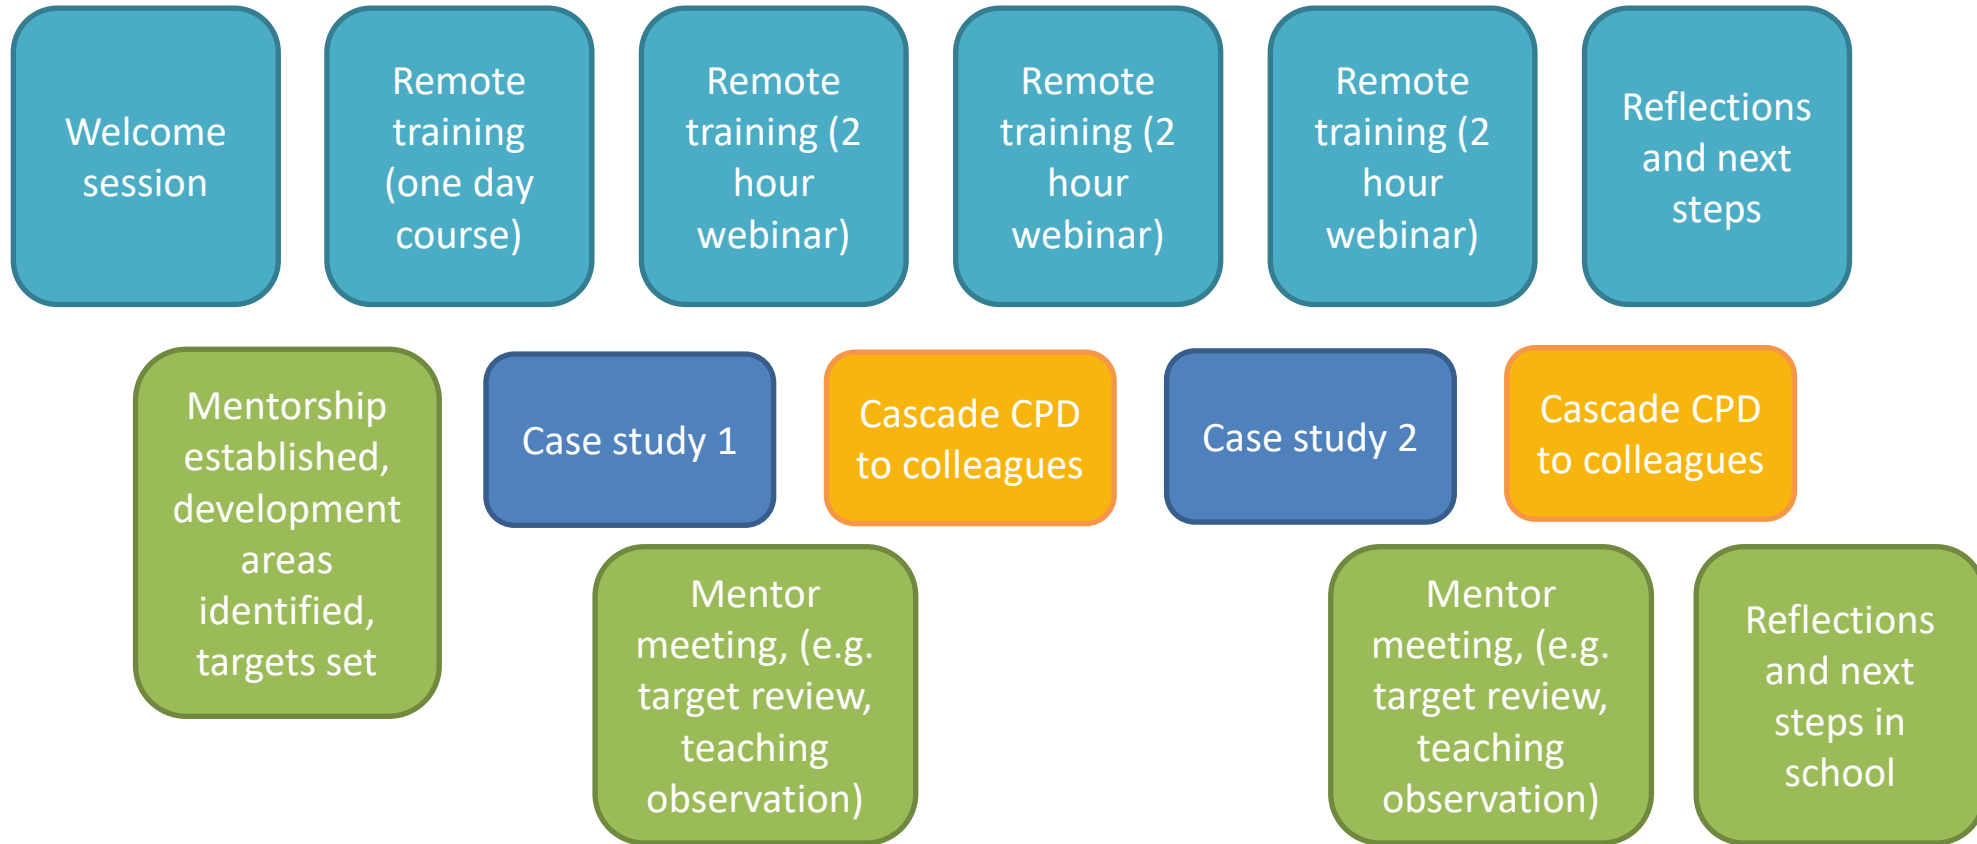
Welcome session

Remote training (one day course)

Remote training (2 hour webinar)

Remote training (2 hour webinar)

Remote training (2 hour webinar)

Reflections and next steps

Mentorship established, development areas identified, targets set

Case study 1

Cascade CPD to colleagues

Case study 2

Cascade CPD to colleagues

Mentor meeting, (e.g. target review, teaching observation)

Mentor meeting, (e.g. target review, teaching observation)

Reflections and next steps in school